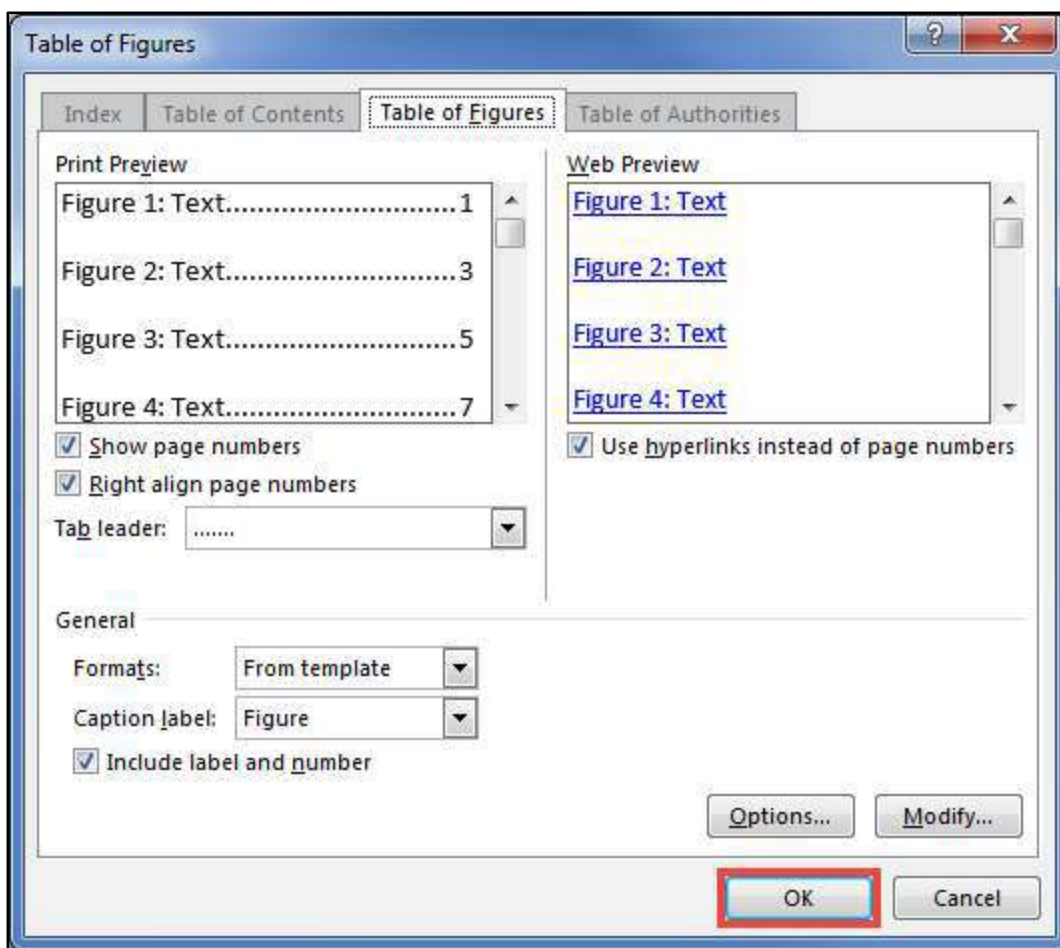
Table of Figures

?

x

Index | Table of Contents | Table of Figures | Table of Authorities

Print Preview

Figure 1: Text............................1

Figure 2: Text............................3

Figure 3: Text............................5

Figure 4: Text............................7

Show page numbers

Right align page numbers

Tab leader: .......

Web Preview

Figure 1: Text

Figure 2: Text

Figure 3: Text

Figure 4: Text

Use hyperlinks instead of page numbers

General

Formats: From template

Caption label: Figure

Include label and number

Options...

Modify...

OK

Cancel